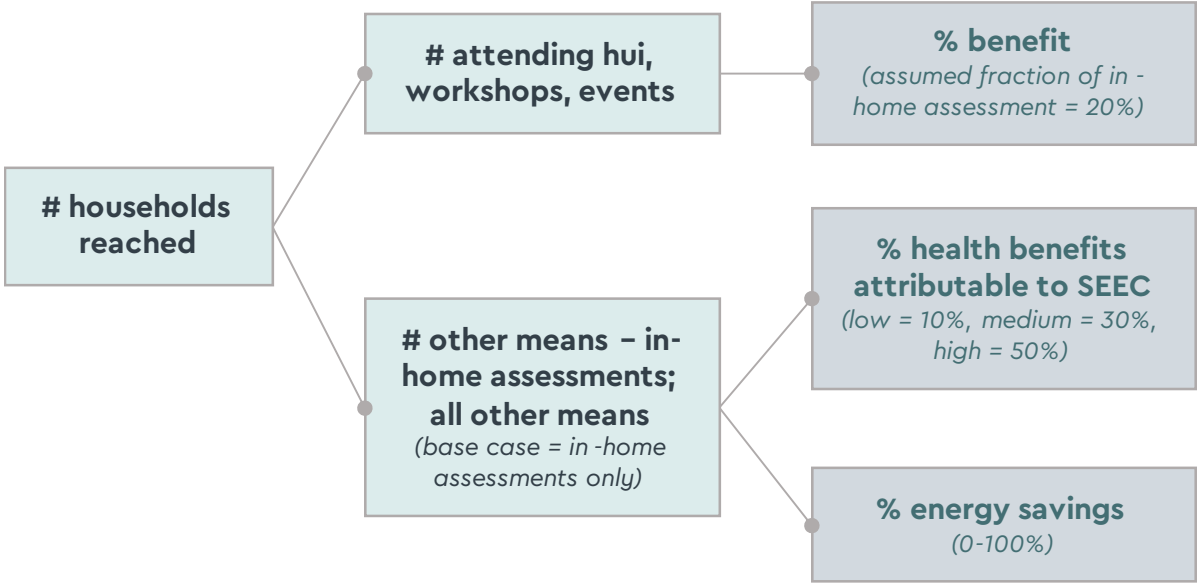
# households reached

# attending hui, workshops, events

% benefit
(assumed fraction of in -home assessment = 20%)

# other means – in-home assessments; all other means
(base case = in -home assessments only)

% health benefits attributable to SEEC
(low = 10%, medium = 30%, high = 50%)

% energy savings
(0-100%)